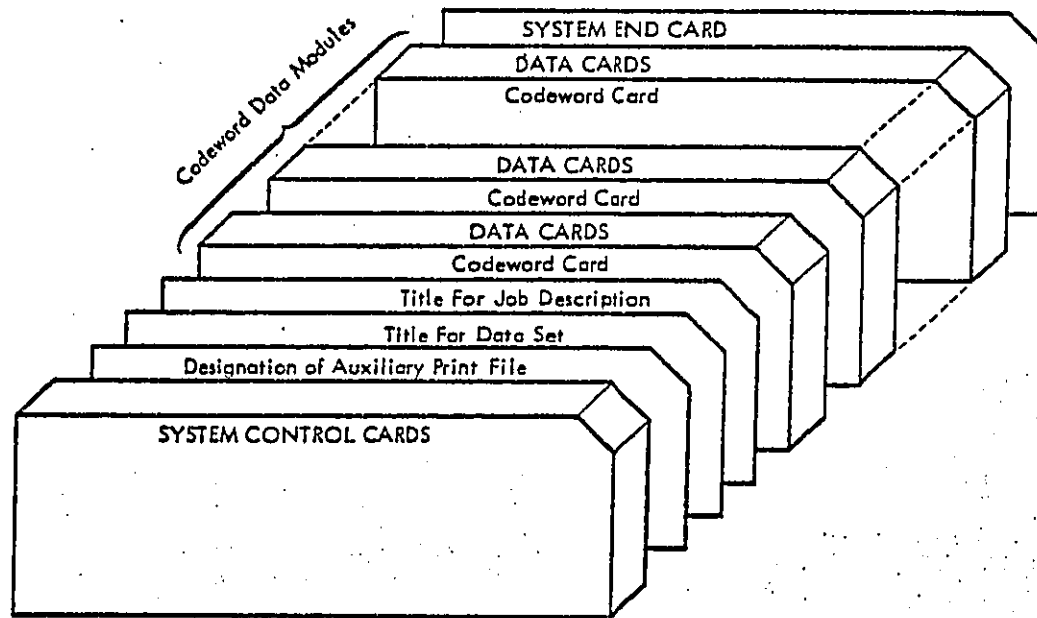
SYSTEM END CARD

Codeword Data Modules

DATA CARDS

Codeword Card

DATA CARDS

Codeword Card

DATA CARDS

Codeword Card

Title For Job Description

Title For Data Set

Designation of Auxiliary Print File

SYSTEM CONTROL CARDS